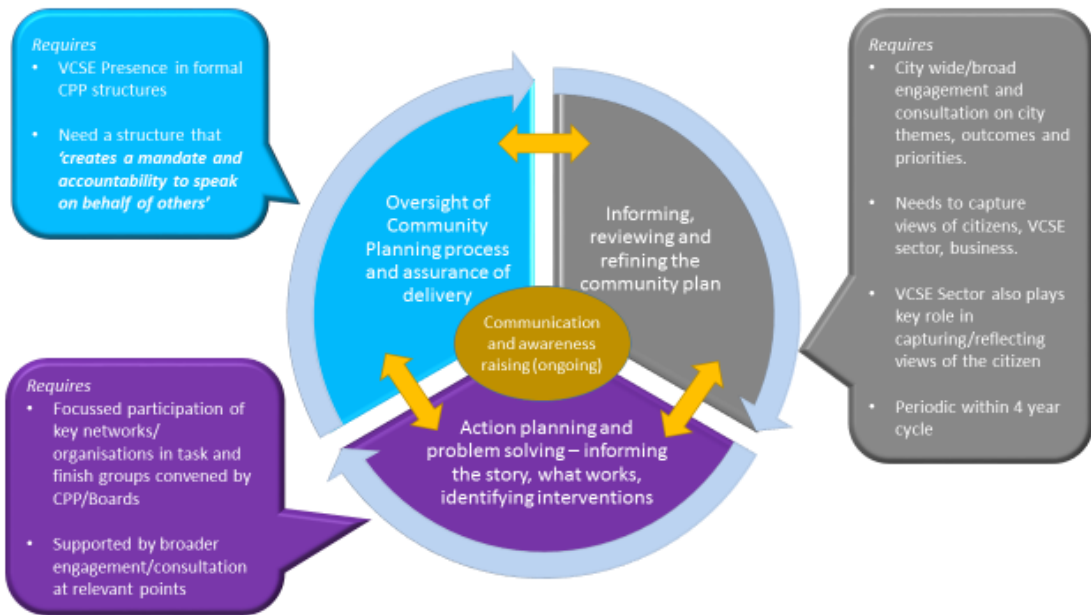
Requires
• VCSE Presence in formal CPP structures
• Need a structure that *'creates a mandate and accountability to speak on behalf of others'*

Requires
• City wide/broad engagement and consultation on city themes, outcomes and priorities.
• Needs to capture views of citizens, VCSE sector, business.
• VCSE Sector also plays key role in capturing/reflecting views of the citizen
• Periodic within 4 year cycle

Oversight of Community Planning process and assurance of delivery

Informing, reviewing and refining the community plan

Communication and awareness raising (ongoing)

Action planning and problem solving – informing the story, what works, identifying interventions

Requires
• Focussed participation of key networks/ organisations in task and finish groups convened by CPP/Boards
• Supported by broader engagement/consultation at relevant points